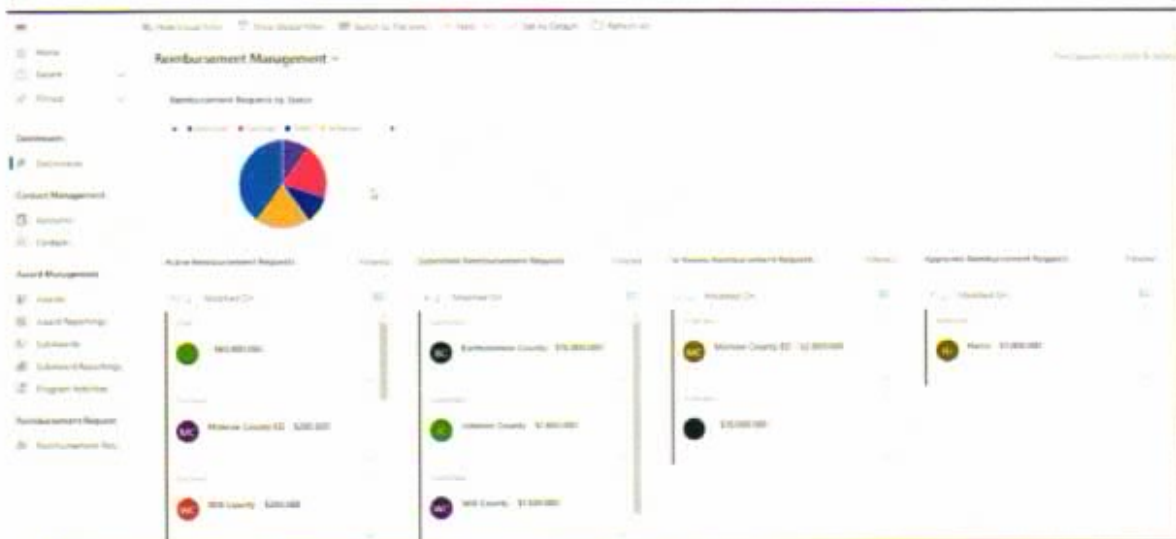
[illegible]

Home
Recent
Pinned

Dashboards
Dashboards

Contact Management
Accounts
Contacts

Award Management
Awards
Award Reportings
Subawards
Subaward Reportings
Program Activities

Reimbursement Request
Reimbursement Req...

Reimbursement Management

Reimbursement Requests by Status

Active Reimbursement Requests

Submitted Reimbursement Requests

In Review Reimbursement Requests

Approved Reimbursement Requests

Modified On

$60,000,000

MC Monroe County ED $200,000

WC Will County $200,000

BC Bartholomew County $70,000,000

Johnson County $1,800,000

WC Will County $1,500,000

MC Monroe County ED $2,800,000

$10,000,000

Marco $1,000,000